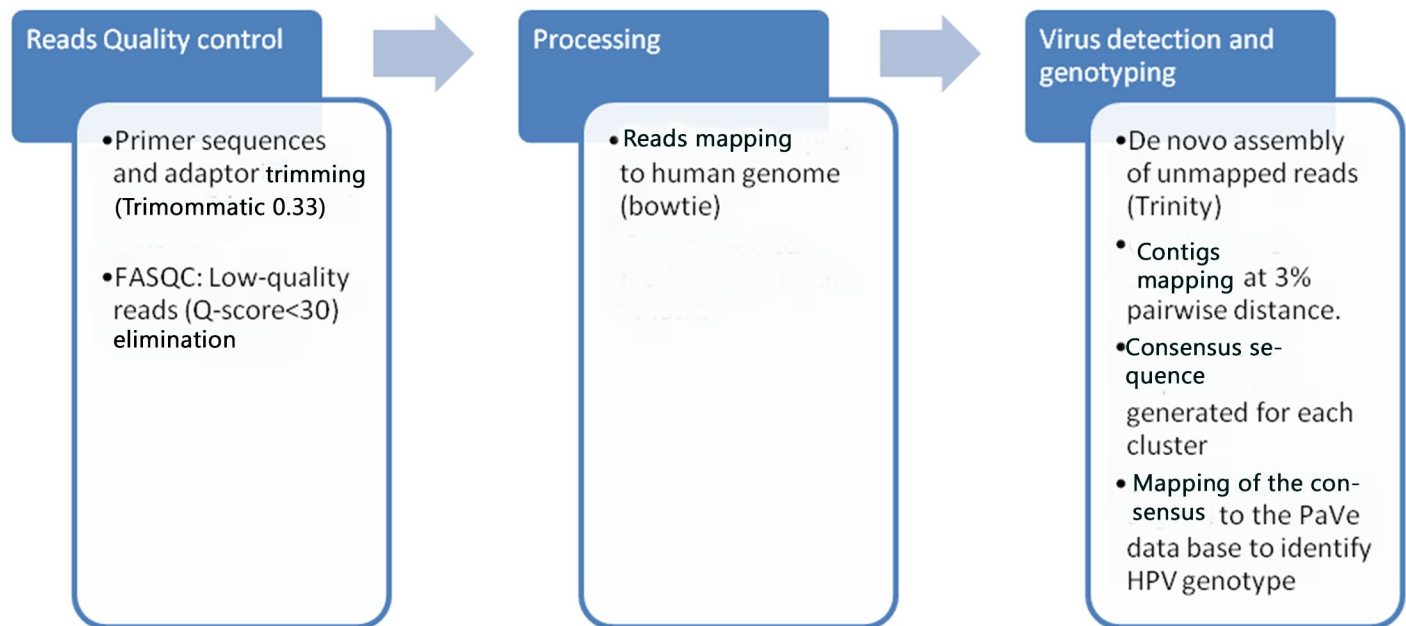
Reads Quality control

•Primer sequences and adaptor trimming (Trimommatic 0.33)

•FASQC: Low-quality reads (Q-score<30) elimination

Processing

•Reads mapping to human genome (bowtie)

Virus detection and genotyping

•De novo assembly of unmapped reads (Trinity)

• Contigs mapping at 3% pairwise distance.

•Consensus sequence generated for each cluster

• Mapping of the consensus to the PaVe data base to identify HPV genotype